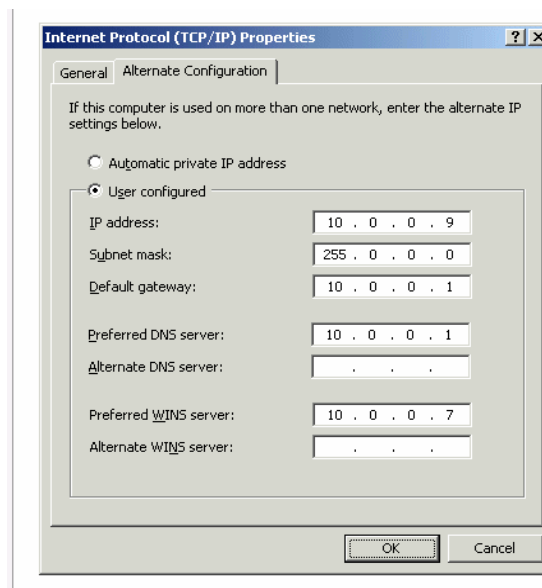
Internet Protocol (TCP/IP) Properties

? X

General | Alternate Configuration

If this computer is used on more than one network, enter the alternate IP settings below.

Automatic private IP address

User configured

IP address: 10 . 0 . 0 . 9

Subnet mask: 255 . 0 . 0 . 0

Default gateway: 10 . 0 . 0 . 1

Preferred DNS server: 10 . 0 . 0 . 1

Alternate DNS server: . . .

Preferred WINS server: 10 . 0 . 0 . 7

Alternate WINS server: . . .

OK | Cancel